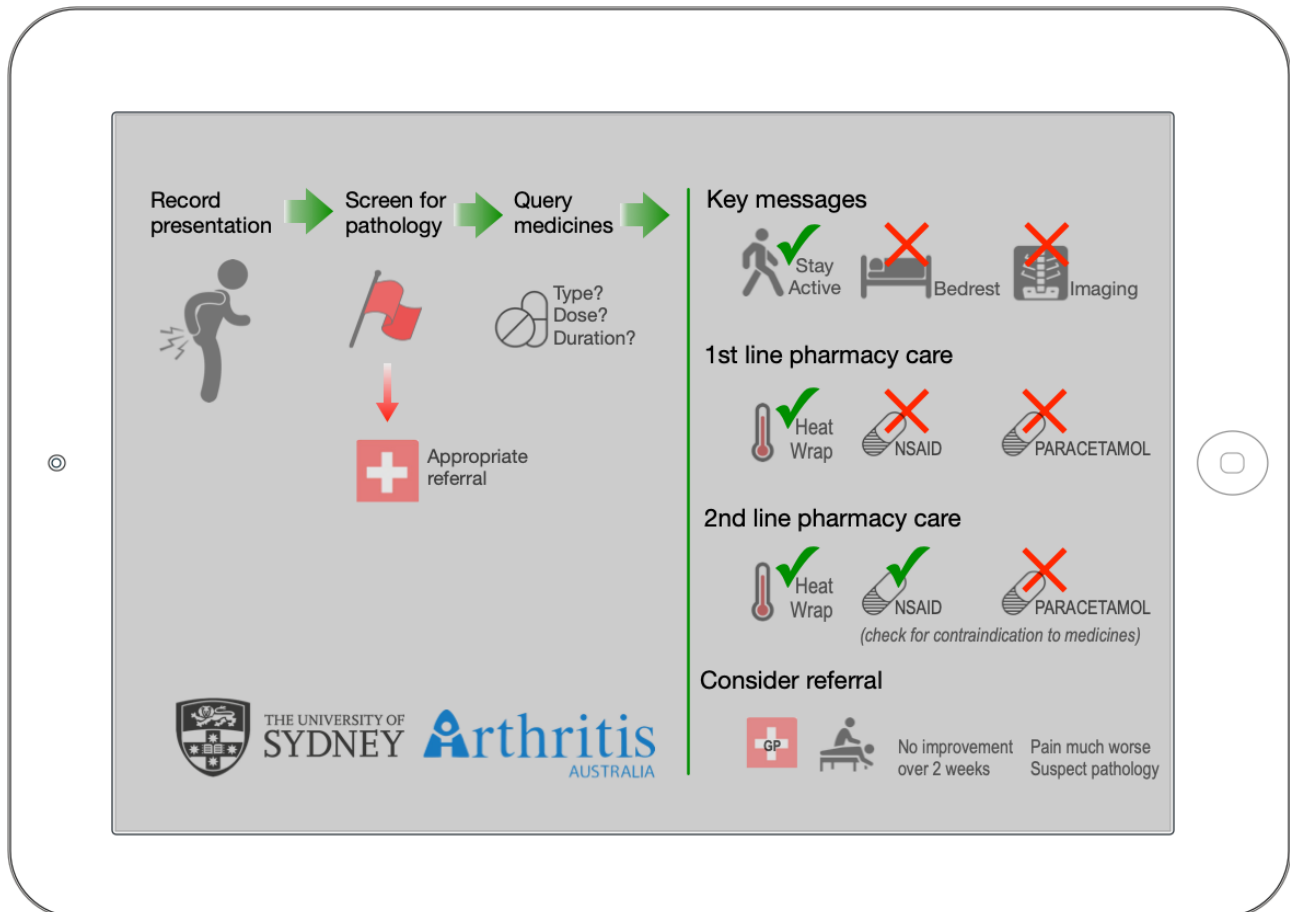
Record presentation

Screen for pathology

Query medicines

Type?
Dose?
Duration?

Appropriate referral

Key messages

Stay Active

Bedrest

Imaging

1st line pharmacy care

Heat Wrap

NSAID

PARACETAMOL

2nd line pharmacy care

Heat Wrap

NSAID

PARACETAMOL

(check for contraindication to medicines)

Consider referral

GP

No improvement over 2 weeks

Pain much worse
Suspect pathology

THE UNIVERSITY OF SYDNEY

Arthritis AUSTRALIA